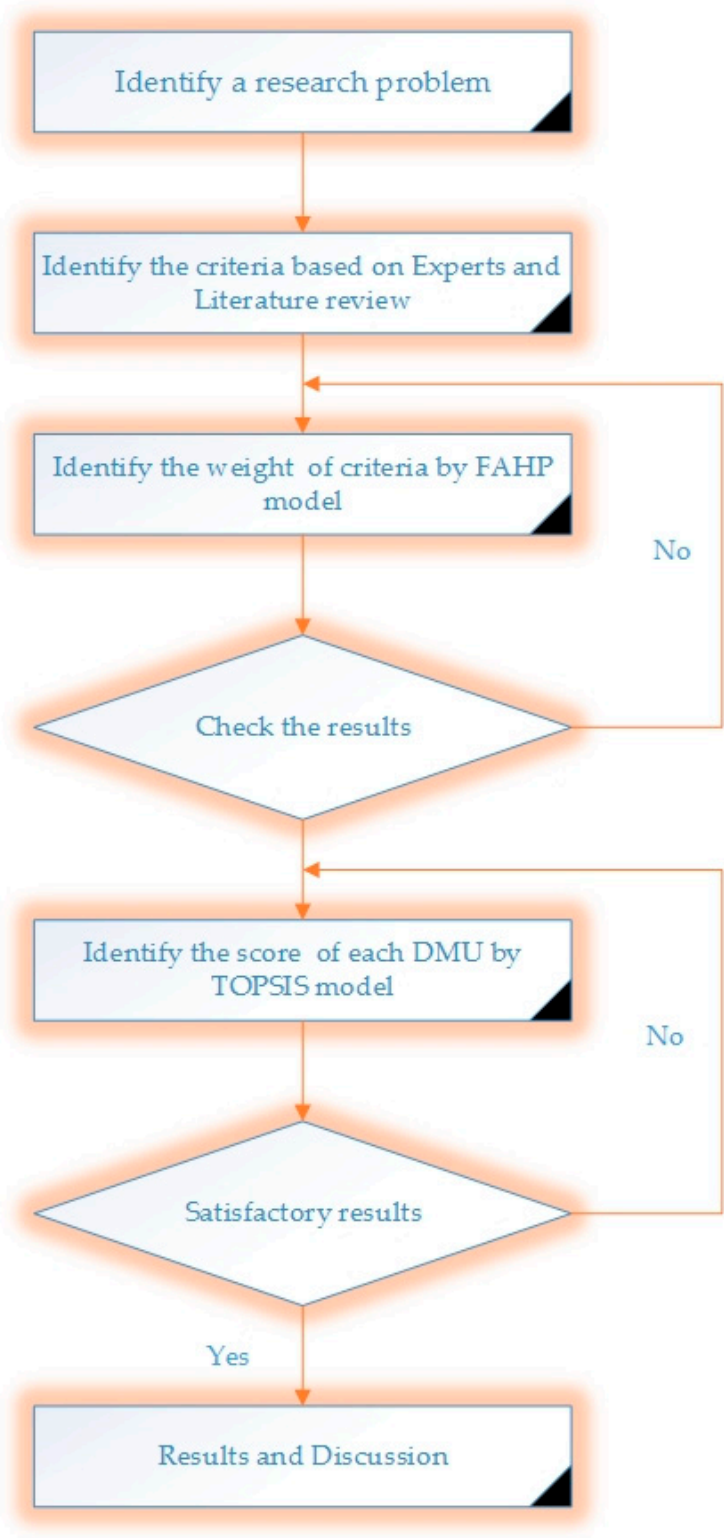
Identify a research problem

Identify the criteria based on Experts and Literature review

Identify the weight of criteria by FAHP model

No

Check the results

Identify the score of each DMU by TOPSIS model

No

Satisfactory results

Yes

Results and Discussion